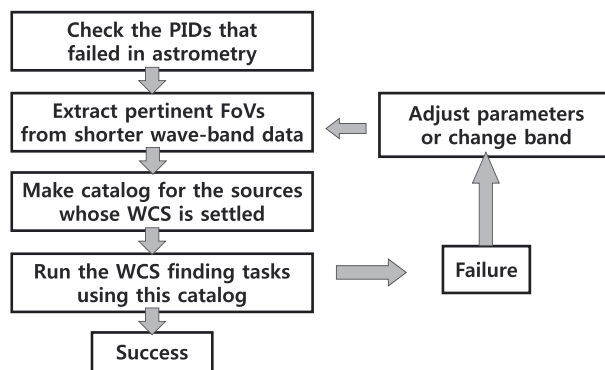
Check the PIDs that failed in astrometry

Extract pertinent FoVs from shorter wave-band data

Make catalog for the sources whose WCS is settled

Run the WCS finding tasks using this catalog

Success

Adjust parameters or change band

Failure